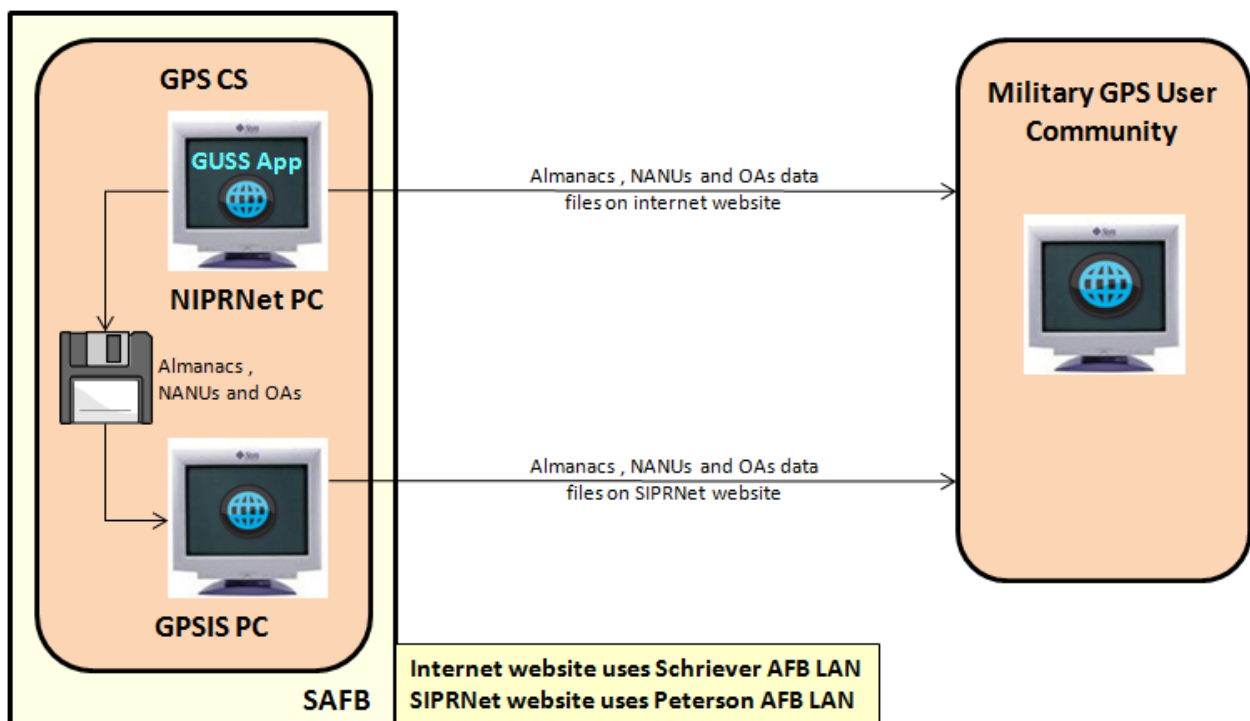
GPS CS

GUSS App

NIPRNet PC

Almanacs , NANUs and OAs

GPSIS PC

SAFB

Almanacs , NANUs and OAs data files on internet website

Almanacs , NANUs and OAs data files on SIPRNet website

Military GPS User Community

Internet website uses Schriever AFB LAN
SIPRNet website uses Peterson AFB LAN